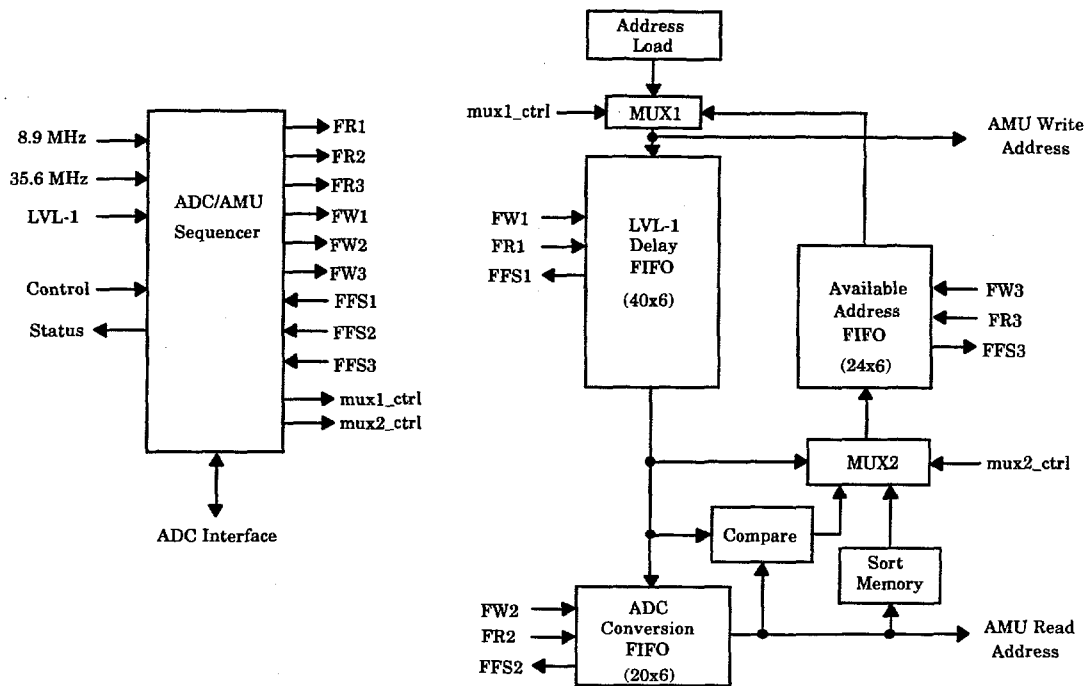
8.9 MHz
35.6 MHz
LVL-1
Control
Status
ADC/AMU Sequencer
FR1
FR2
FR3
FW1
FW2
FW3
FFS1
FFS2
FFS3
mux1_ctrl
mux2_ctrl
ADC Interface

Address Load
mux1_ctrl
MUX1
AMU Write Address
FW1
FR1
FFS1
LVL-1 Delay FIFO
(40x6)
Available Address FIFO
(24x6)
FW3
FR3
FFS3
MUX2
mux2_ctrl
Compare
Sort Memory
FW2
FR2
FFS2
ADC Conversion FIFO
(20x6)
AMU Read Address